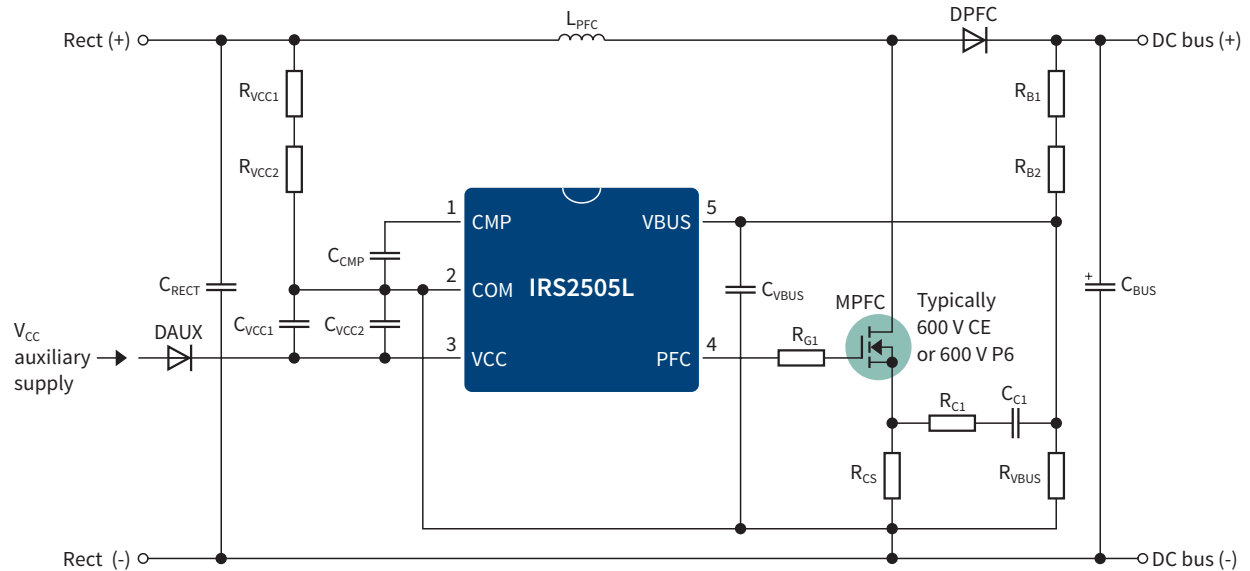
Rect (+)
$L_{PFC}$
DPFC
DC bus (+)
$R_{VCC1}$
$R_{VCC2}$
$R_{B1}$
$R_{B2}$
1 CMP
5 VBUS
$C_{CMP}$
2 COM
IRS2505L
$C_{RECT}$
$C_{VBUS}$
$C_{BUS}$
+
MPFC
Typically 600 V CE or 600 V P6
$V_{CC}$ auxiliary supply
DAUX
$C_{VCC1}$
$C_{VCC2}$
3 VCC
PFC 4
$R_{G1}$
$R_{C1}$
$C_{C1}$
$R_{CS}$
$R_{VBUS}$
Rect (-)
DC bus (-)